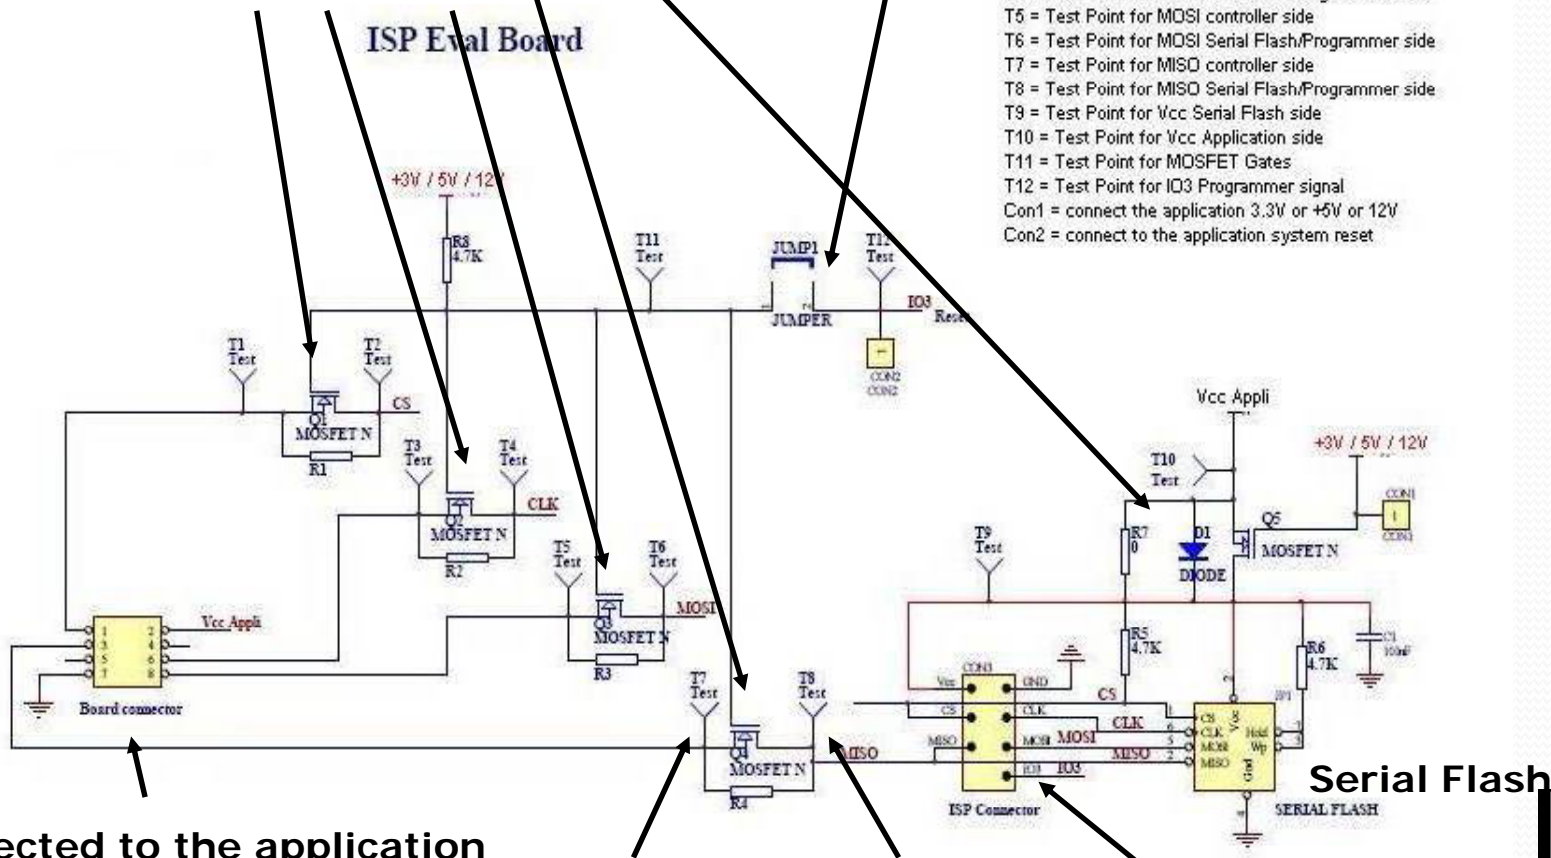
ISP Eval Board

T5 = Test Point for MOSI controller side
T6 = Test Point for MOSI Serial Flash/Programmer side
T7 = Test Point for MISO controller side
T8 = Test Point for MISO Serial Flash/Programmer side
T9 = Test Point for Vcc Serial Flash side
T10 = Test Point for Vcc Application side
T11 = Test Point for MOSFET Gates
T12 = Test Point for IO3 Programmer signal
Con1 = connect the application 3.3V or +5V or 12V
Con2 = connect to the application system reset

+3V / 5V / 12V
R8 4.7K
T11 Test
JUMP1
JUMPER
T12 Test
IO3
Reset
CON2 CON2
T1 Test
T2 Test
Q1
MOSFET N
CS
R1
T3 Test
T4 Test
Q2
MOSFET N
CLK
R2
T5 Test
T6 Test
Q3
MOSFET N
MOSI
R3
Vcc Appli
1 2
3 4
5 6
7 8
Board connector
T7 Test
T8 Test
Q4
MOSFET N
MISO
R4
Vcc Appli
+3V / 5V / 12V
T10 Test
R7 0
D1 DIODE
Q5 MOSFET N
CON1
T9 Test
R5 4.7K
R6 4.7K
C1 100nF
CON3
Vcc GND
CS CLK
MISO MOSI
IO3
CS
CLK
MOSI
MISO
IO3
ISP Connector
CS CLK MOSI MISO Vcc Hold Wp Gnd
SERIAL FLASH
Serial Flash
ected to the application